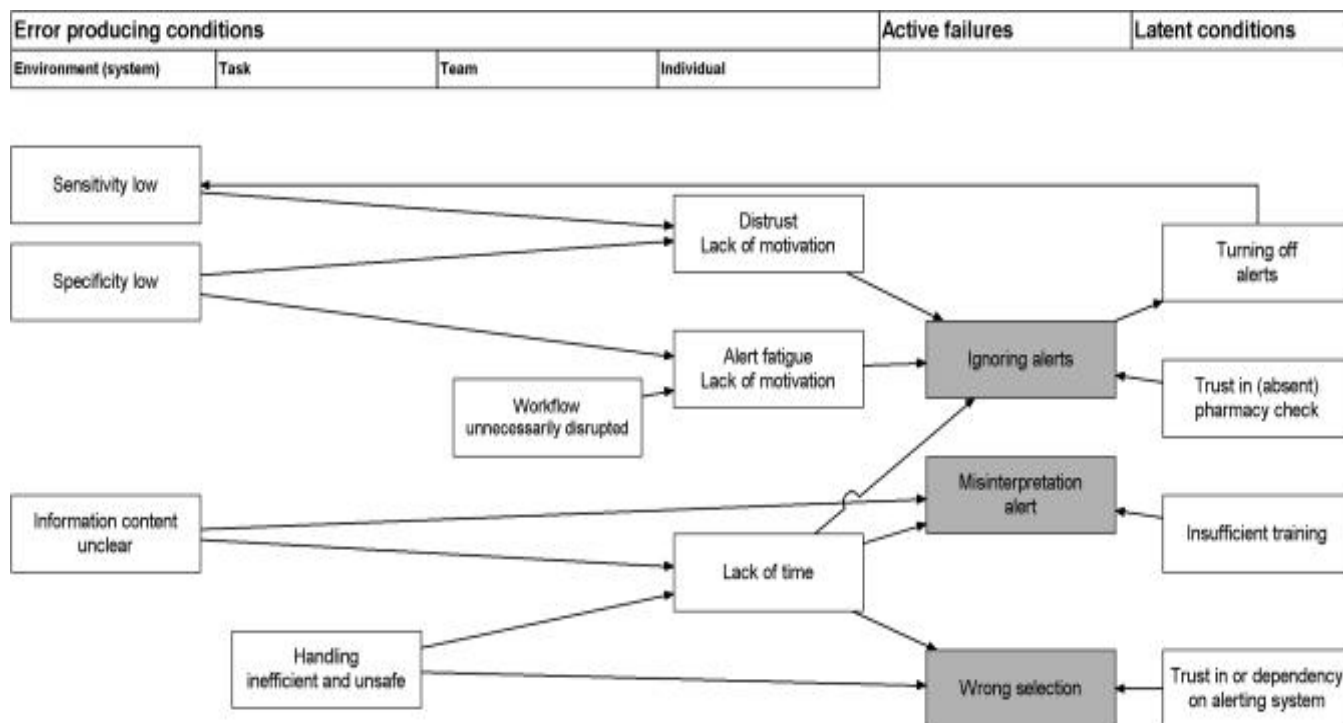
| Error producing conditions | | | | Active failures | Latent conditions |
|---|---|---|---|---|---|
| Environment (system) | Task | Team | Individual | | |

Sensitivity low

Specificity low

Distrust
Lack of motivation

Turning off alerts

Alert fatigue
Lack of motivation

Ignoring alerts

Workflow unnecessarily disrupted

Trust in (absent) pharmacy check

Information content unclear

Misinterpretation alert

Lack of time

Insufficient training

Handling inefficient and unsafe

Wrong selection

Trust in or dependency on alerting system